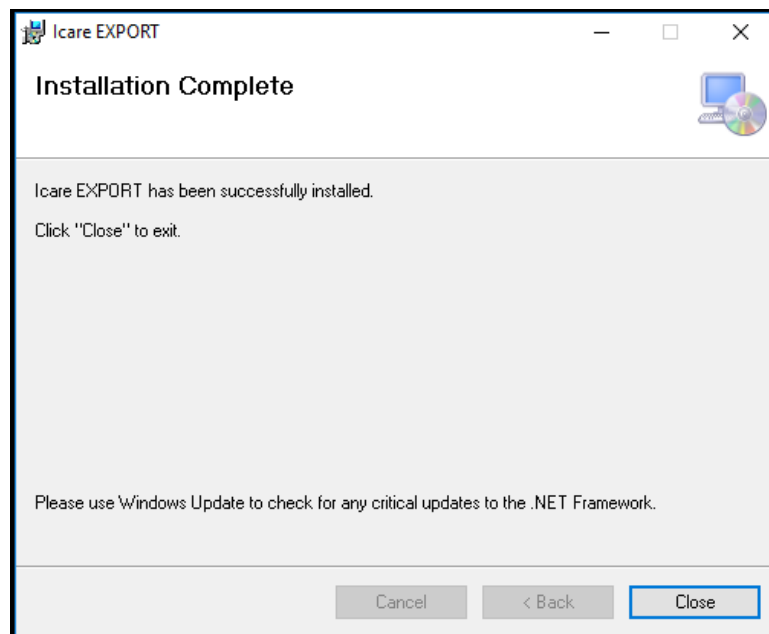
Icare EXPORT

Installation Complete

Icare EXPORT has been successfully installed.

Click "Close" to exit.

Please use Windows Update to check for any critical updates to the .NET Framework.

Cancel

< Back

Close